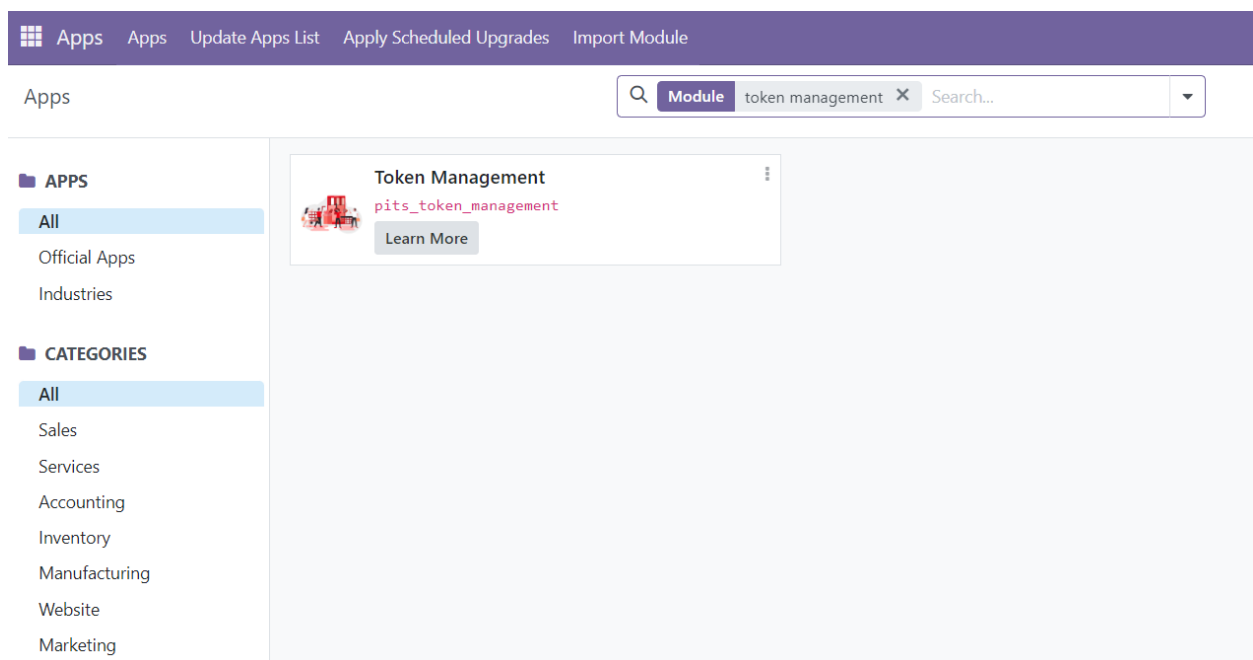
Apps Apps Update Apps List Apply Scheduled Upgrades Import Module

Apps

Module token management × Search...

APPS
All
Official Apps
Industries

CATEGORIES
All
Sales
Services
Accounting
Inventory
Manufacturing
Website
Marketing

Token Management
pits_token_management
Learn More